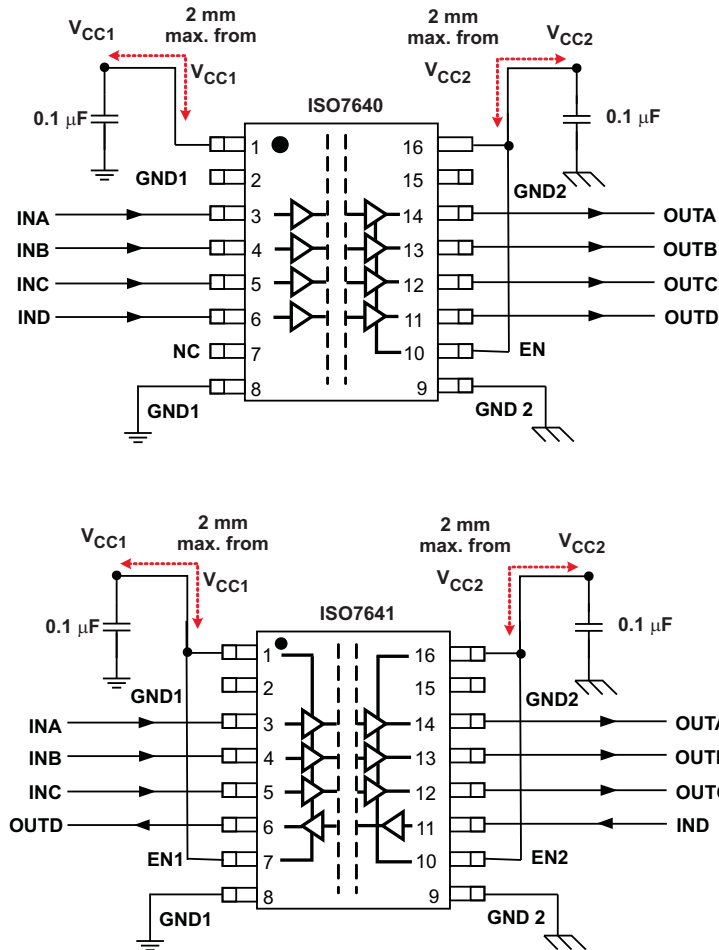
$V_{CC1}$

2 mm max. from $V_{CC1}$

2 mm max. from $V_{CC2}$

$V_{CC2}$

0.1 μF

ISO7640

0.1 μF

1

16

GND1

2

15

GND2

INA

3

14

OUTA

INB

4

13

OUTB

INC

5

12

OUTC

IND

6

11

OUTD

NC

7

10

EN

8

9

GND1

GND 2

$V_{CC1}$

2 mm max. from $V_{CC1}$

2 mm max. from $V_{CC2}$

$V_{CC2}$

0.1 μF

ISO7641

0.1 μF

1

16

GND1

2

15

GND2

INA

3

14

OUTA

INB

4

13

OUTB

INC

5

12

OUTC

OUTD

6

11

IND

EN1

7

10

EN2

8

9

GND1

GND 2